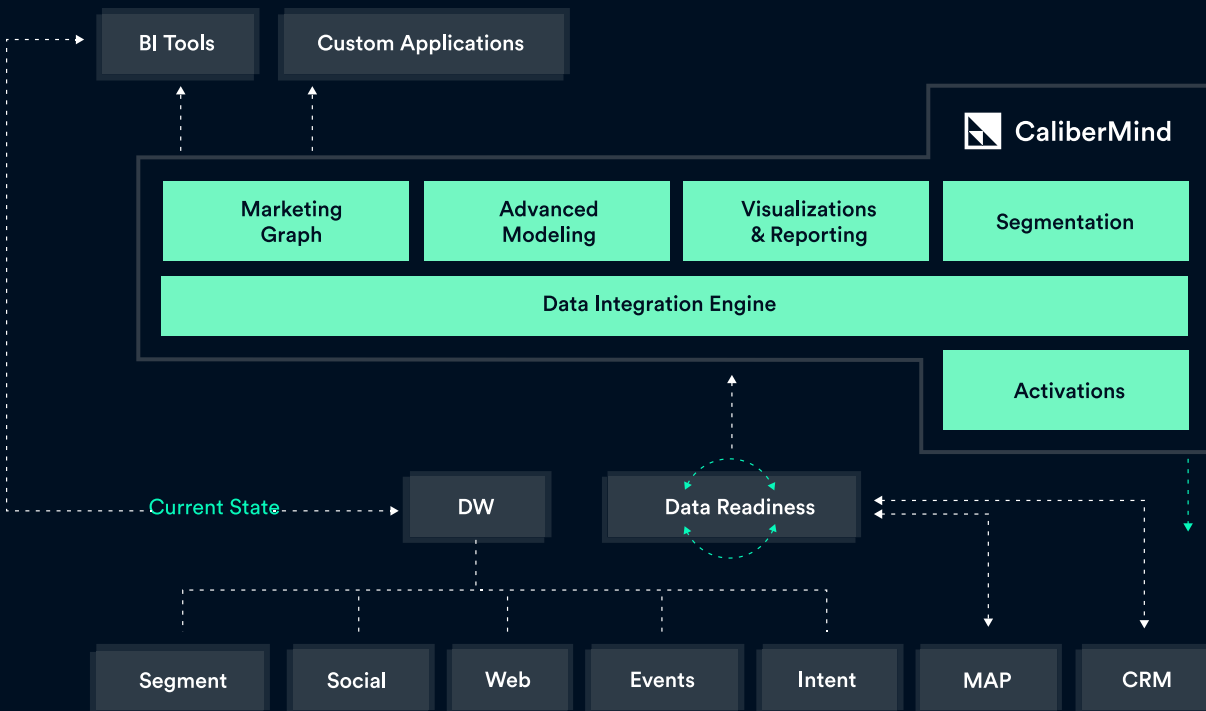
BI Tools

Custom Applications

CaliberMind

Marketing Graph

Advanced Modeling

Visualizations & Reporting

Segmentation

Data Integration Engine

Activations

Current State

DW

Data Readiness

Segment

Social

Web

Events

Intent

MAP

CRM